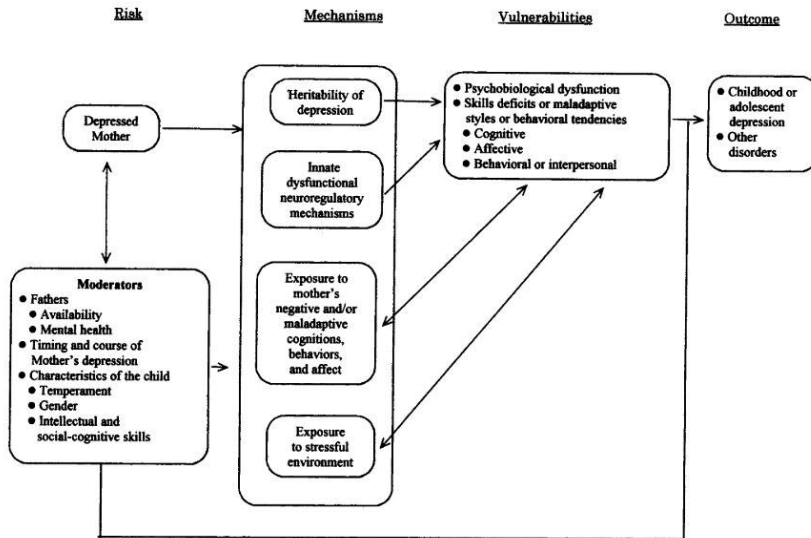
Risk

Mechanisms

Vulnerabilities

Outcome

Depressed Mother

Heritability of depression

Innate dysfunctional neuroregulatory mechanisms

Exposure to mother's negative and/or maladaptive cognitions, behaviors, and affect

Exposure to stressful environment

• Psychobiological dysfunction
• Skills deficits or maladaptive styles or behavioral tendencies
• Cognitive
• Affective
• Behavioral or interpersonal

• Childhood or adolescent depression
• Other disorders

Moderators
• Fathers
• Availability
• Mental health
• Timing and course of Mother's depression
• Characteristics of the child
• Temperament
• Gender
• Intellectual and social-cognitive skills